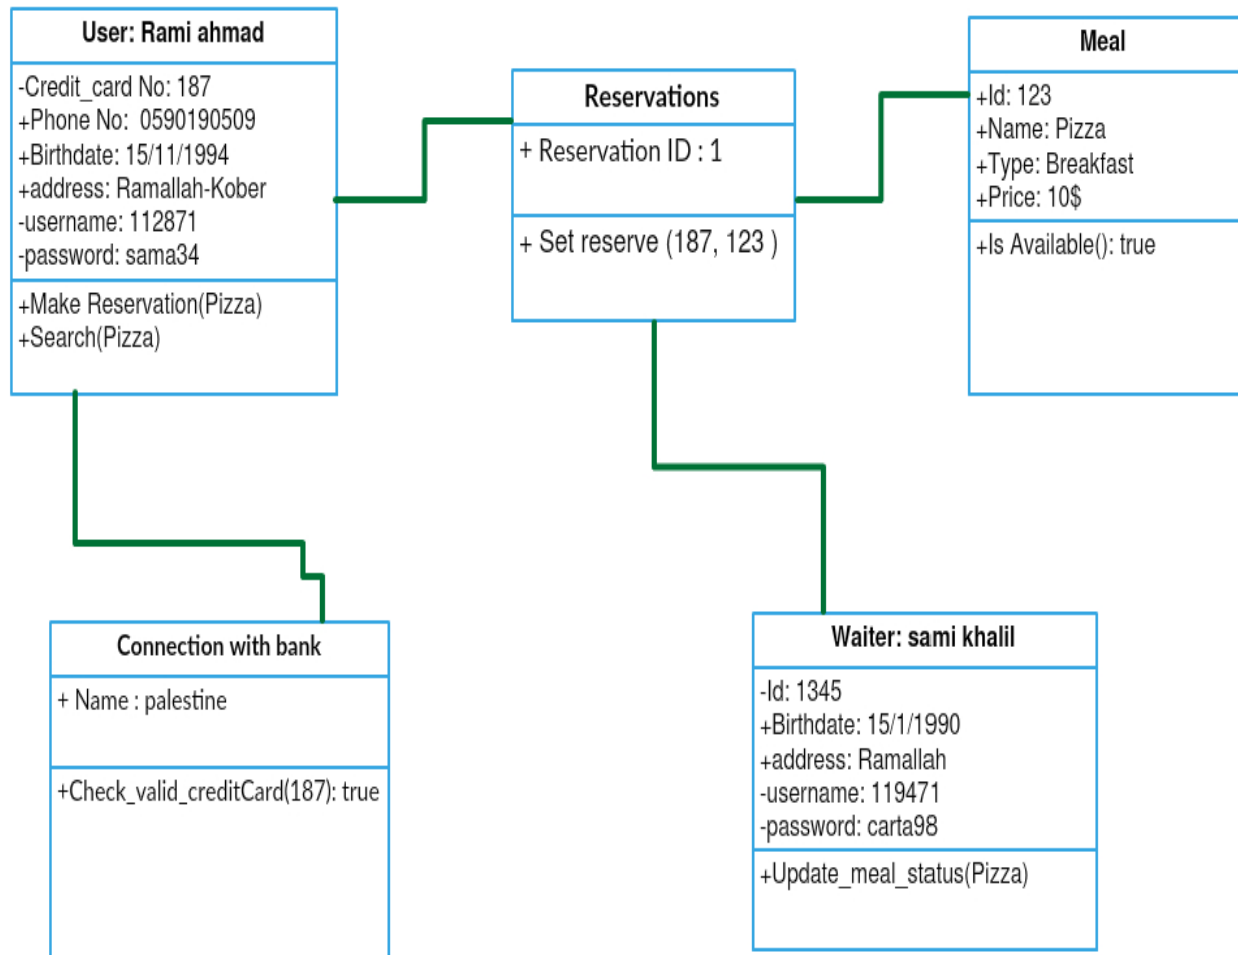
User: Rami ahmad

-Credit_card No: 187
+Phone No: 0590190509
+Birthdate: 15/11/1994
+address: Ramallah-Kober
-username: 112871
-password: sama34

+Make Reservation(Pizza)
+Search(Pizza)

Reservations

+ Reservation ID : 1

+ Set reserve (187, 123 )

Meal

+Id: 123
+Name: Pizza
+Type: Breakfast
+Price: 10$

+Is Available(): true

Connection with bank

+ Name : palestine

+Check_valid_creditCard(187): true

Waiter: sami khalil

-Id: 1345
+Birthdate: 15/1/1990
+address: Ramallah
-username: 119471
-password: carta98

+Update_meal_status(Pizza)